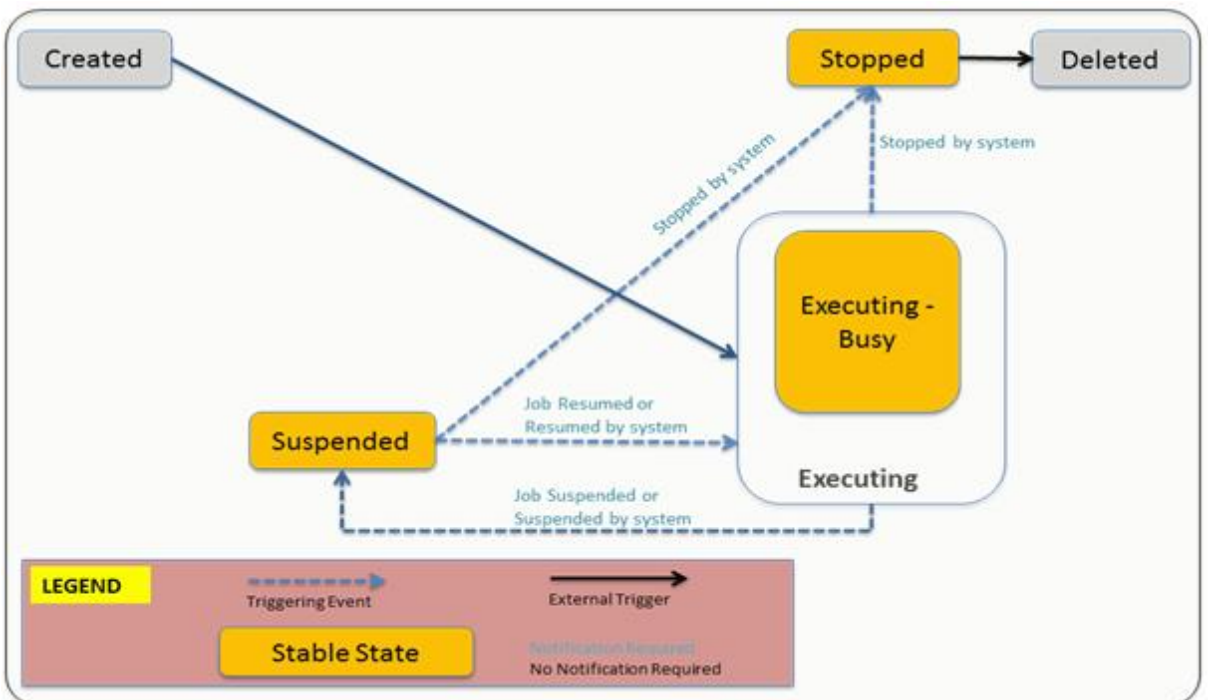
Created

Stopped

Deleted

Stopped by system

Stopped by system

Executing - Busy

Job Resumed or Resumed by system

Suspended

Executing

Job Suspended or Suspended by system

LEGEND

Triggering Event

External Trigger

Stable State

Notification Required

No Notification Required